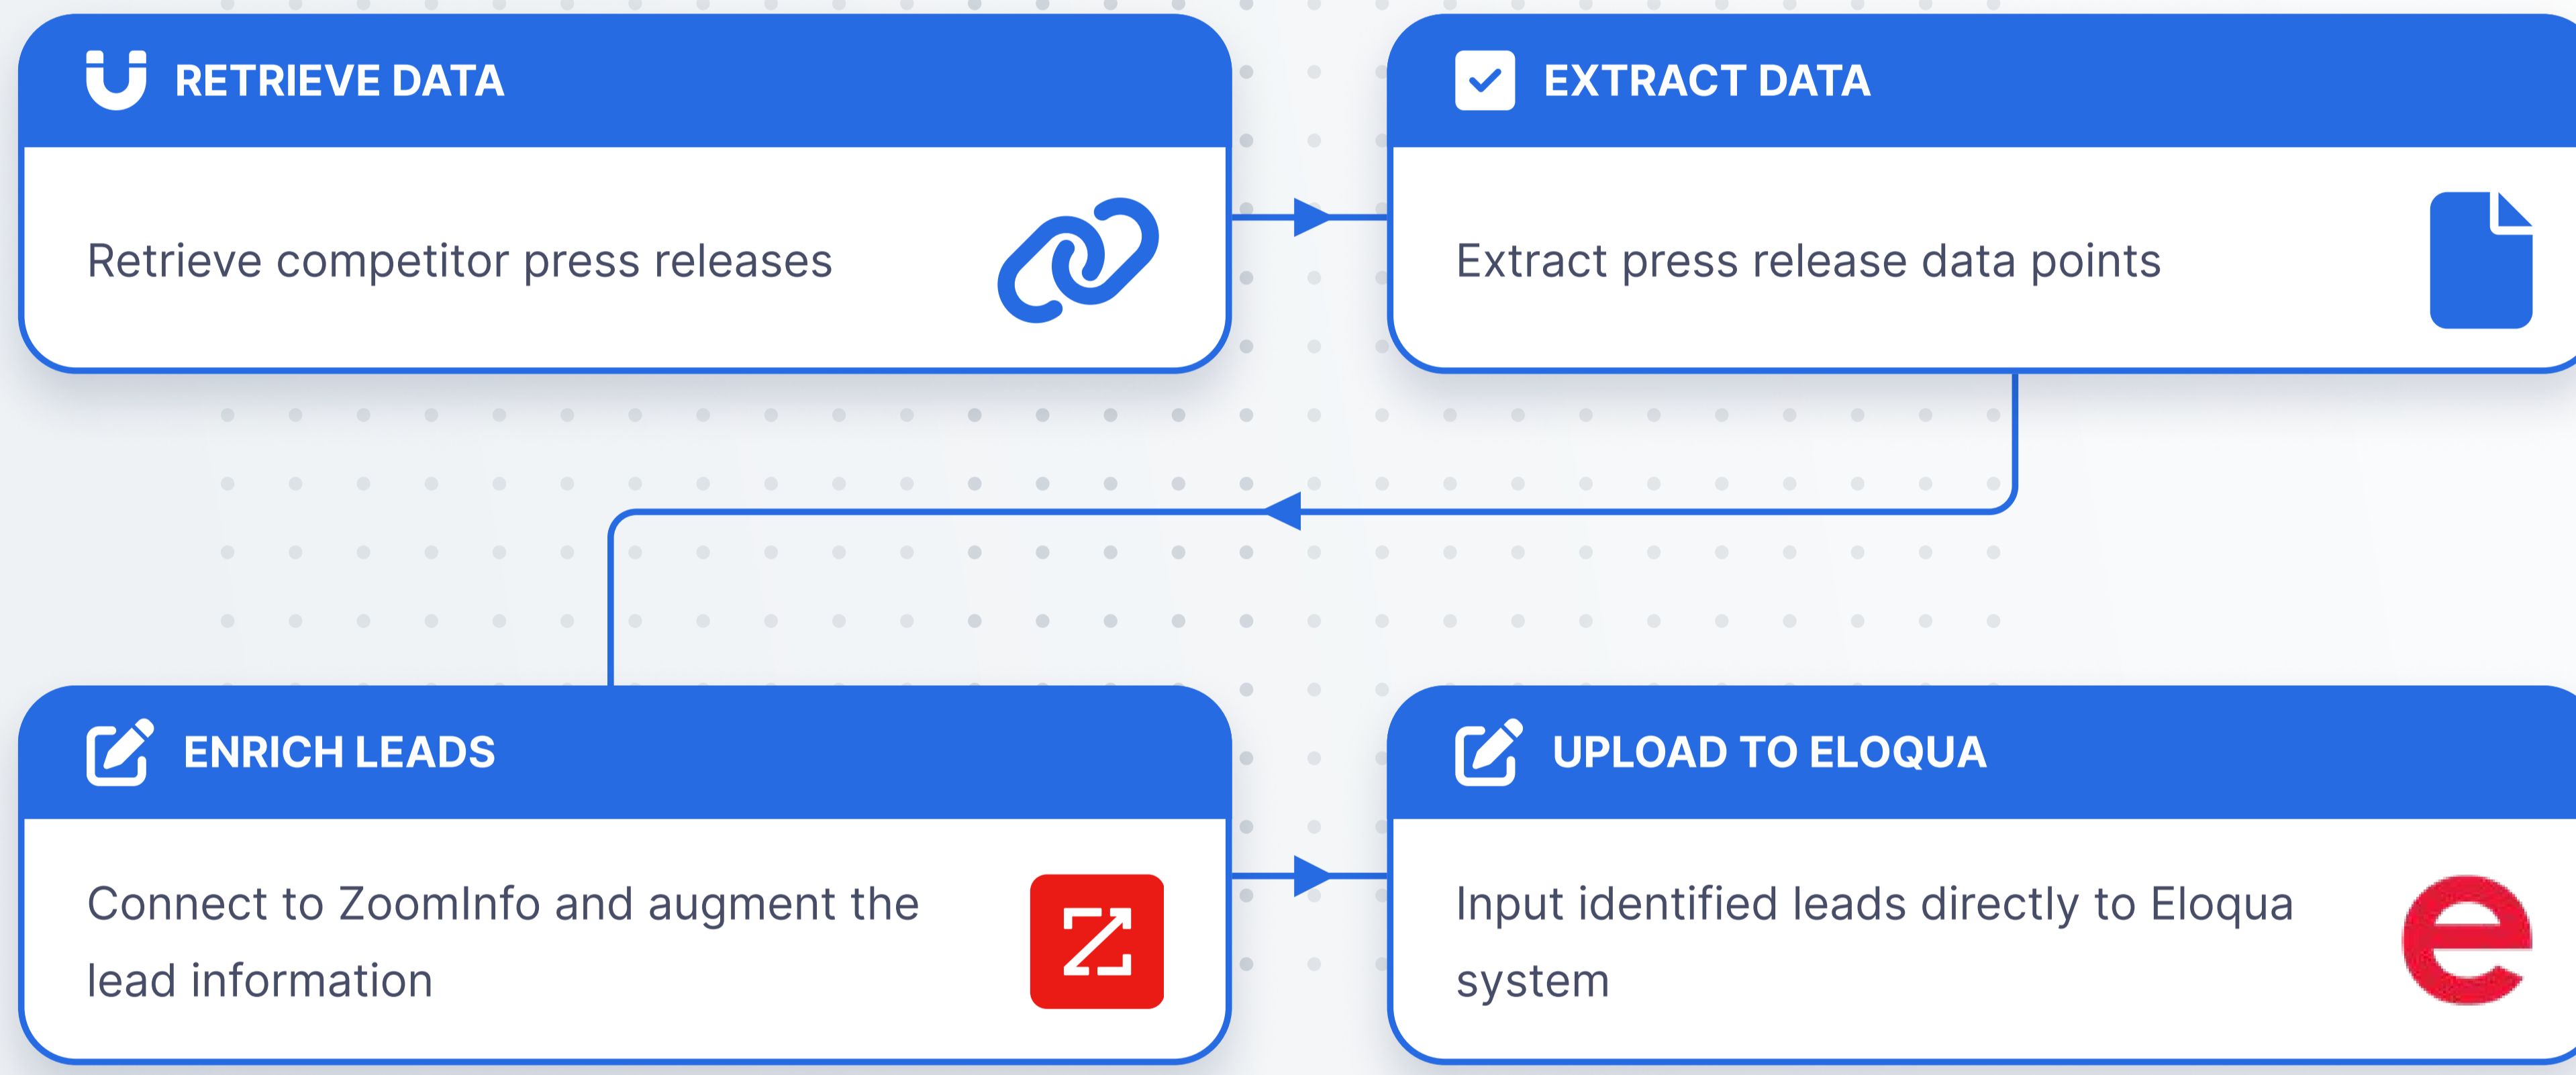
RETRIEVE DATA

Retrieve competitor press releases

EXTRACT DATA

Extract press release data points

ENRICH LEADS

Connect to ZoomInfo and augment the lead information

UPLOAD TO ELOQUA

Input identified leads directly to Eloqua system